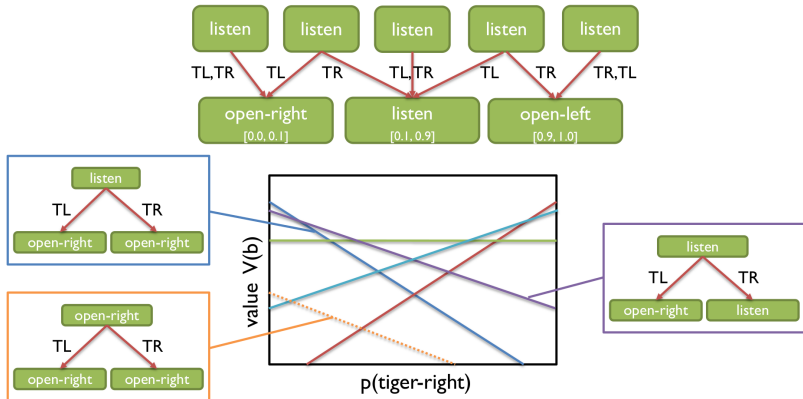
listen
listen
listen
listen
listen

TL,TR
TL
TR
TL,TR
TL
TR
TR,TL

open-right
[0.0, 0.1]
listen
[0.1, 0.9]
open-left
[0.9, 1.0]

listen
TL
TR
open-right
open-right

open-right
TL
TR
open-right
open-right

value V(b)
p(tiger-right)

listen
TL
TR
open-right
listen